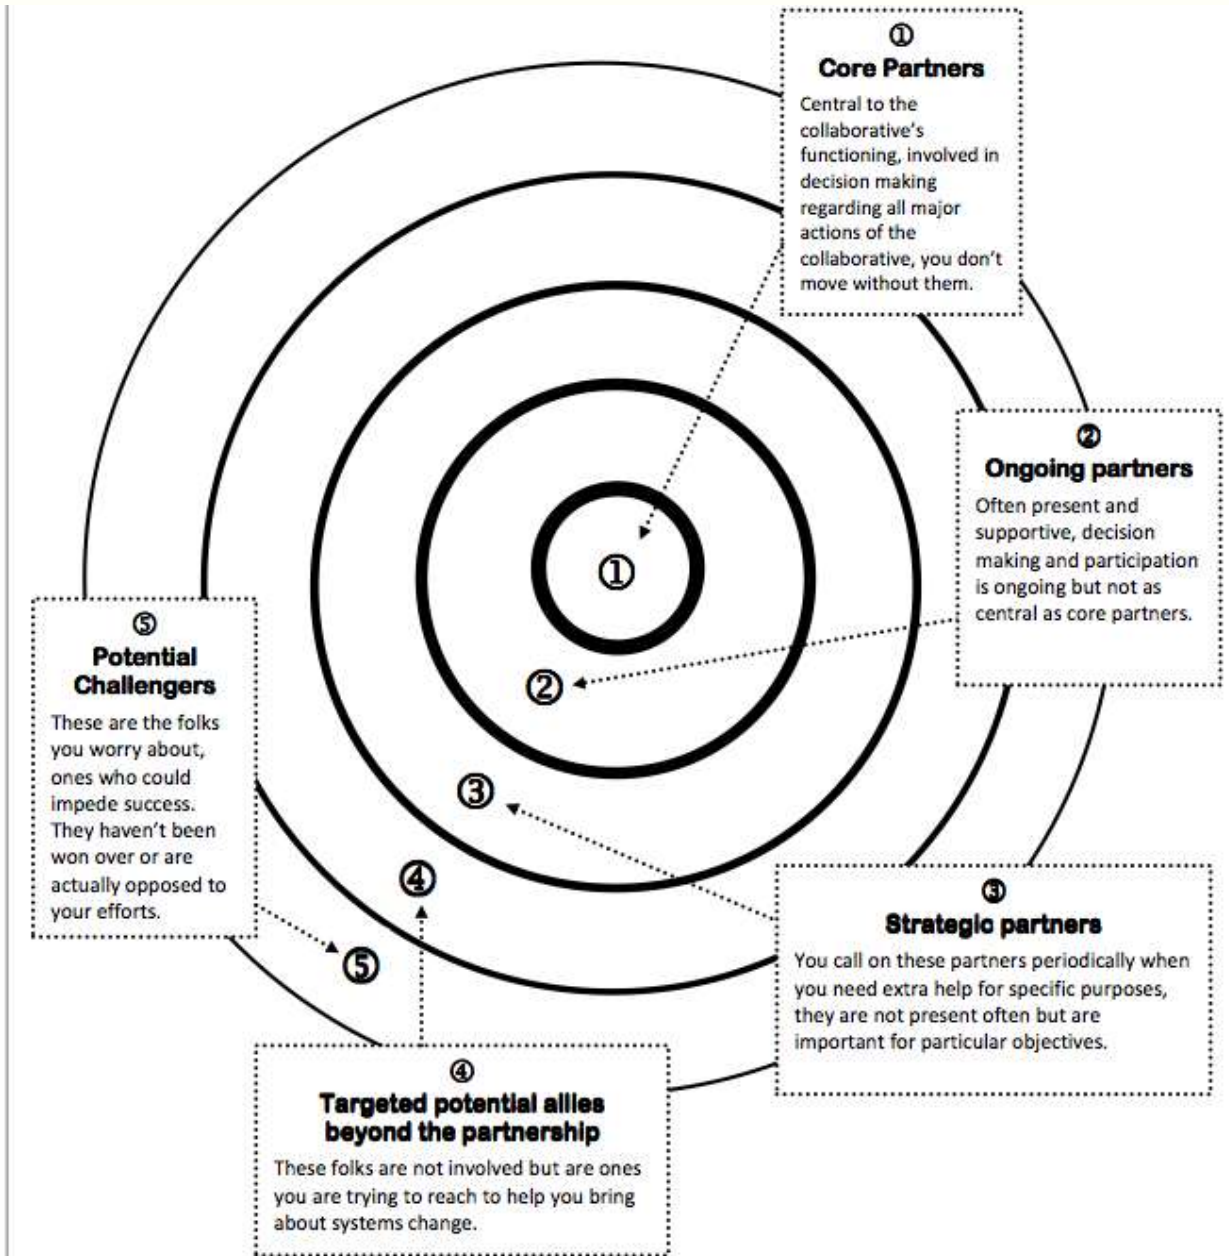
①
Core Partners
Central to the collaborative's functioning, involved in decision making regarding all major actions of the collaborative, you don't move without them.

②
Ongoing partners
Often present and supportive, decision making and participation is ongoing but not as central as core partners.

⑤
Potential Challengers
These are the folks you worry about, ones who could impede success. They haven't been won over or are actually opposed to your efforts.

①

②

③

④

⑤

③
Strategic partners
You call on these partners periodically when you need extra help for specific purposes, they are not present often but are important for particular objectives.

④
Targeted potential allies beyond the partnership
These folks are not involved but are ones you are trying to reach to help you bring about systems change.